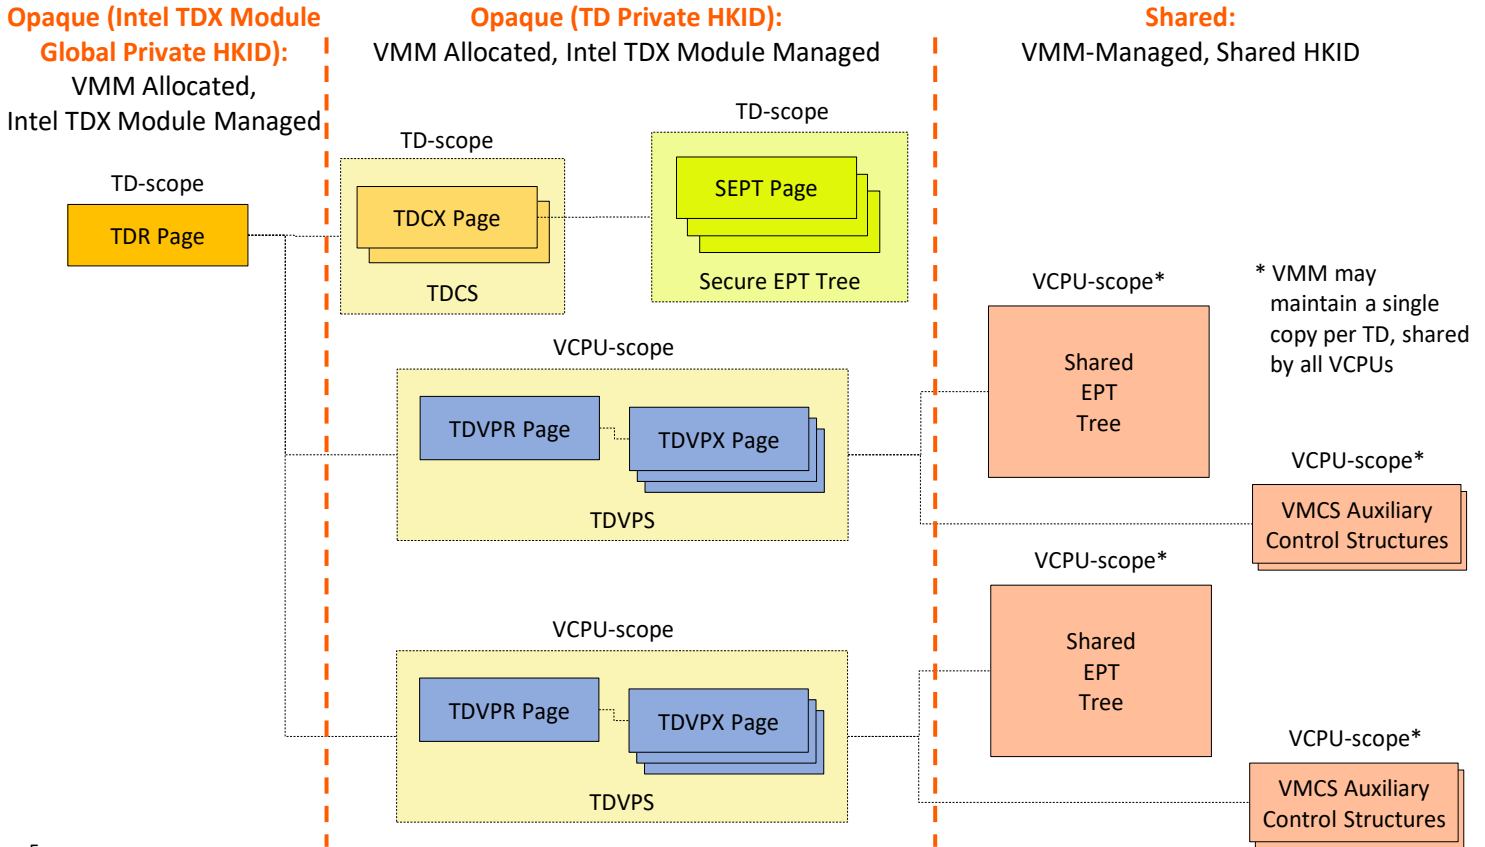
Opaque (Intel TDX Module Global Private HKID):
VMM Allocated, Intel TDX Module Managed

Opaque (TD Private HKID):
VMM Allocated, Intel TDX Module Managed

Shared:
VMM-Managed, Shared HKID

TD-scope
TDR Page

TD-scope
TDCX Page
TDCS

TD-scope
SEPT Page
Secure EPT Tree

VCPU-scope*
Shared EPT Tree

* VMM may maintain a single copy per TD, shared by all VCPUs

VCPU-scope
TDVPR Page
TDVPX Page
TDVPS

VCPU-scope*
VMCS Auxiliary Control Structures

VCPU-scope*
Shared EPT Tree

VCPU-scope
TDVPR Page
TDVPX Page
TDVPS

VCPU-scope*
VMCS Auxiliary Control Structures